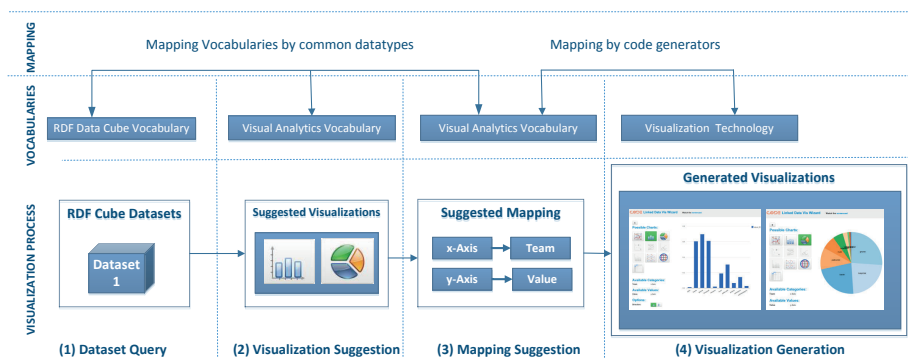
MAPPING

Mapping Vocabularies by common datatypes

Mapping by code generators

VOCABULARIES

RDF Data Cube Vocabulary

Visual Analytics Vocabulary

Visual Analytics Vocabulary

Visualization Technology

VISUALIZATION PROCESS

RDF Cube Datasets

Dataset 1

Suggested Visualizations

Suggested Mapping

x-Axis

Team

y-Axis

Value

Generated Visualizations

Linked Data Viz Wizard

Possible Charts

Available Categories

Available Values

Options

Linked Data Viz Wizard

Possible Charts

Available Categories

Available Values

(1) Dataset Query

(2) Visualization Suggestion

(3) Mapping Suggestion

(4) Visualization Generation